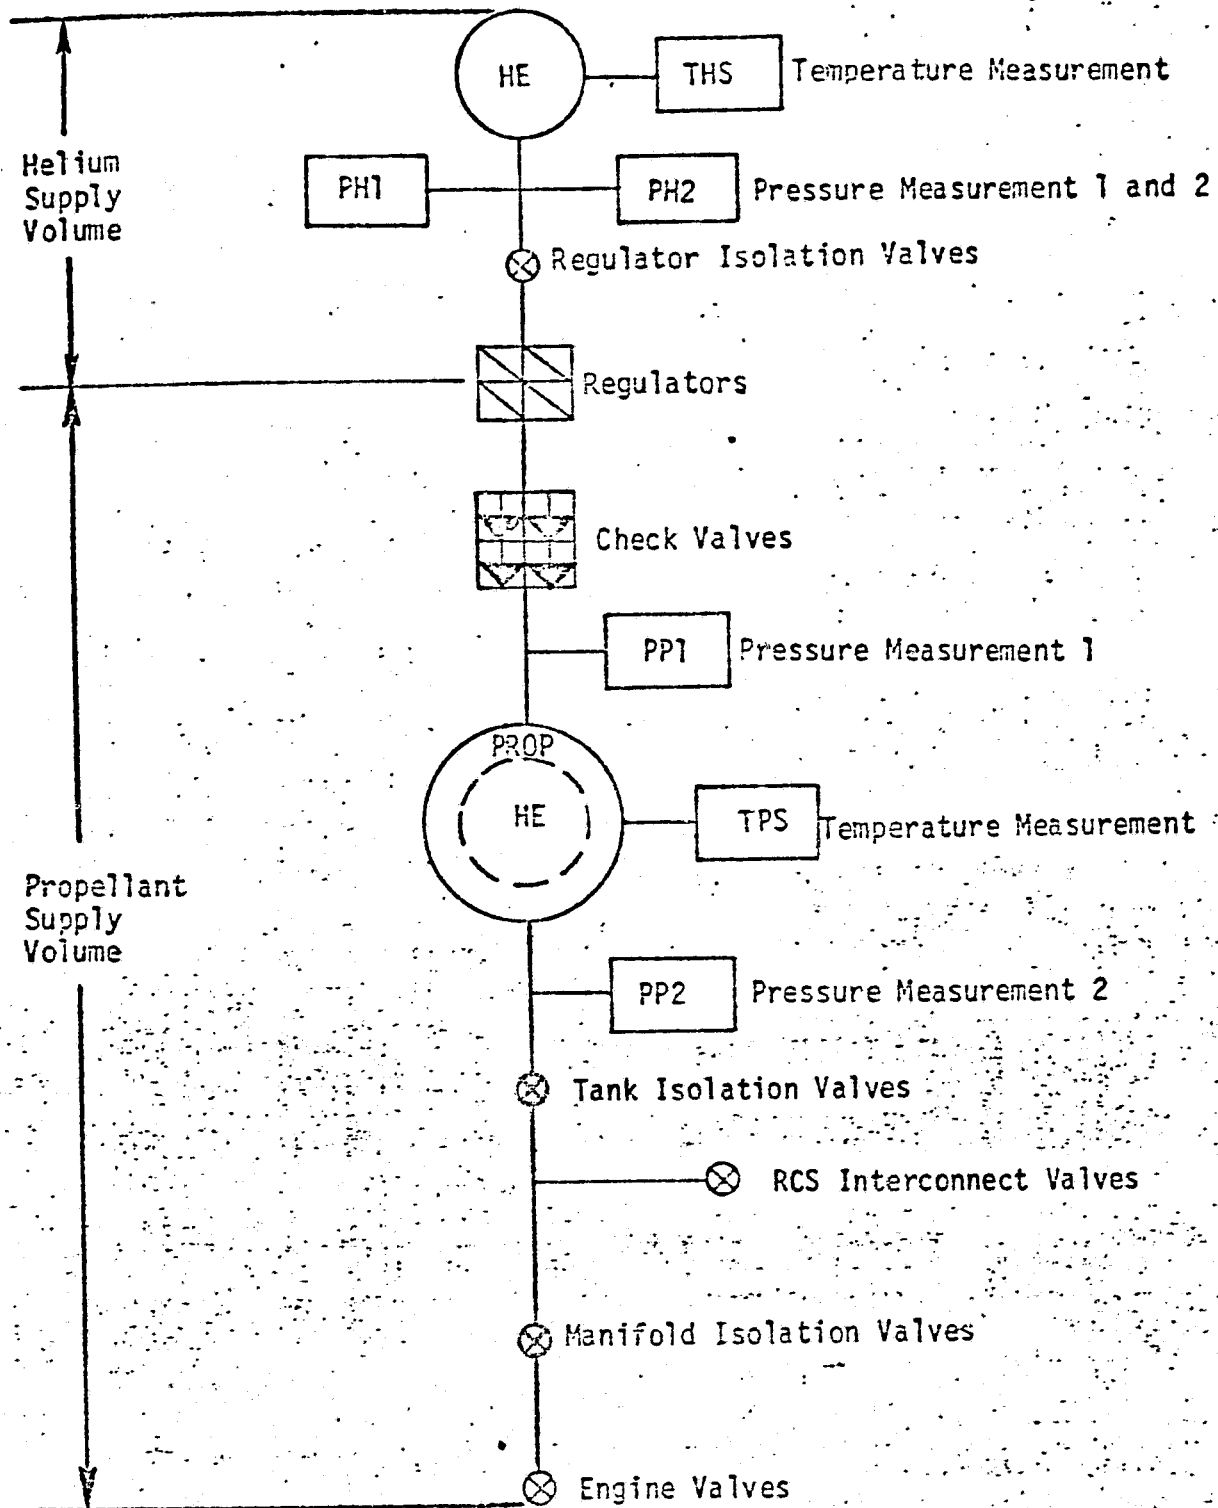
HE

THS

Temperature Measurement

Helium Supply Volume

PH1

PH2

Pressure Measurement 1 and 2

Regulator Isolation Valves

Regulators

Check Valves

PP1

Pressure Measurement 1

PROP

HE

TPS

Temperature Measurement

Propellant Supply Volume

PP2

Pressure Measurement 2

Tank Isolation Valves

RCS Interconnect Valves

Manifold Isolation Valves

Engine Valves